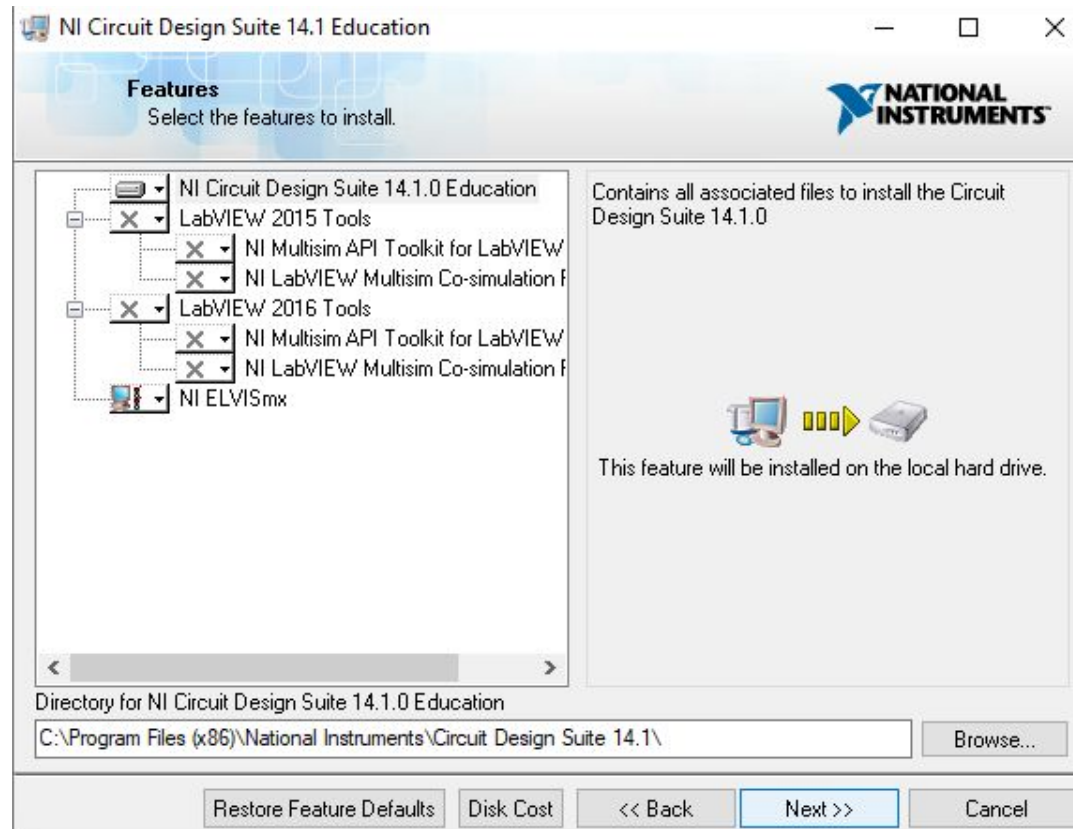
NI Circuit Design Suite 14.1 Education

Features
Select the features to install.

NATIONAL INSTRUMENTS

NI Circuit Design Suite 14.1.0 Education
LabVIEW 2015 Tools
NI Multisim API Toolkit for LabVIEW
NI LabVIEW Multisim Co-simulation F
LabVIEW 2016 Tools
NI Multisim API Toolkit for LabVIEW
NI LabVIEW Multisim Co-simulation F
NI ELVISmx

Contains all associated files to install the Circuit Design Suite 14.1.0

This feature will be installed on the local hard drive.

Directory for NI Circuit Design Suite 14.1.0 Education
C:\Program Files (x86)\National Instruments\Circuit Design Suite 14.1\
Browse...

Restore Feature Defaults
Disk Cost
<< Back
Next >>
Cancel